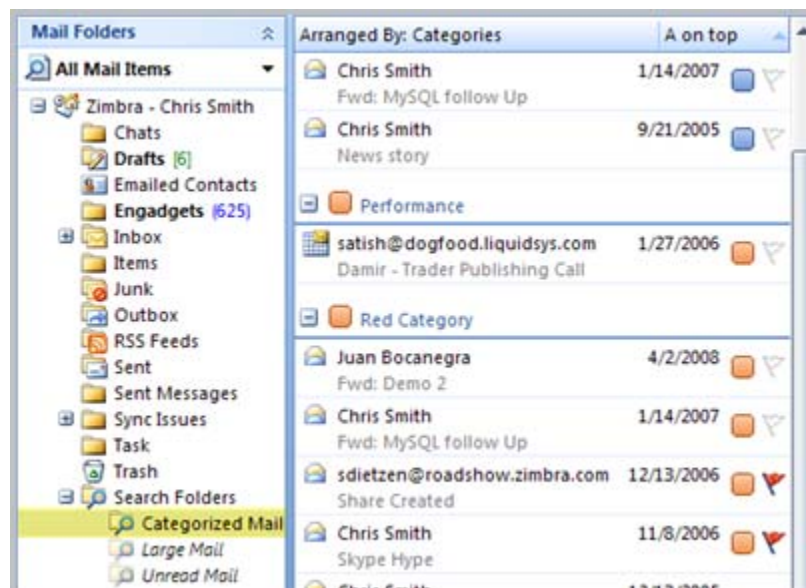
Mail Folders

All Mail Items

Zimbra - Chris Smith
Chats
Drafts [6]
Emailed Contacts
Engadgets (625)
Inbox
Items
Junk
Outbox
RSS Feeds
Sent
Sent Messages
Sync Issues
Task
Trash
Search Folders
Categorized Mail
Large Mail
Unread Mail

Arranged By: Categories | A on top

Chris Smith 1/14/2007
Fwd: MySQL follow Up

Chris Smith 9/21/2005
News story

Performance

satish@dogfood.liquidsys.com 1/27/2006
Damir - Trader Publishing Call

Red Category

Juan Bocanegra 4/2/2008
Fwd: Demo 2

Chris Smith 1/14/2007
Fwd: MySQL follow Up

sdietzen@roadshow.zimbra.com 12/13/2006
Share Created

Chris Smith 11/8/2006
Skype Hype